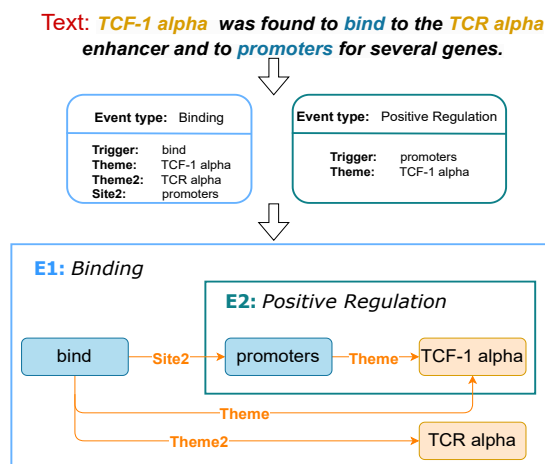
Text: *TCF-1 alpha* was found to *bind* to the *TCR alpha* enhancer and to *promoters* for several genes.

Event type: Binding

Trigger: bind
Theme: TCF-1 alpha
Theme2: TCR alpha
Site2: promoters

Event type: Positive Regulation

Trigger: promoters
Theme: TCF-1 alpha

E1: *Binding*

E2: *Positive Regulation*

bind
Site2
promoters
Theme
TCF-1 alpha
Theme
Theme2
TCR alpha